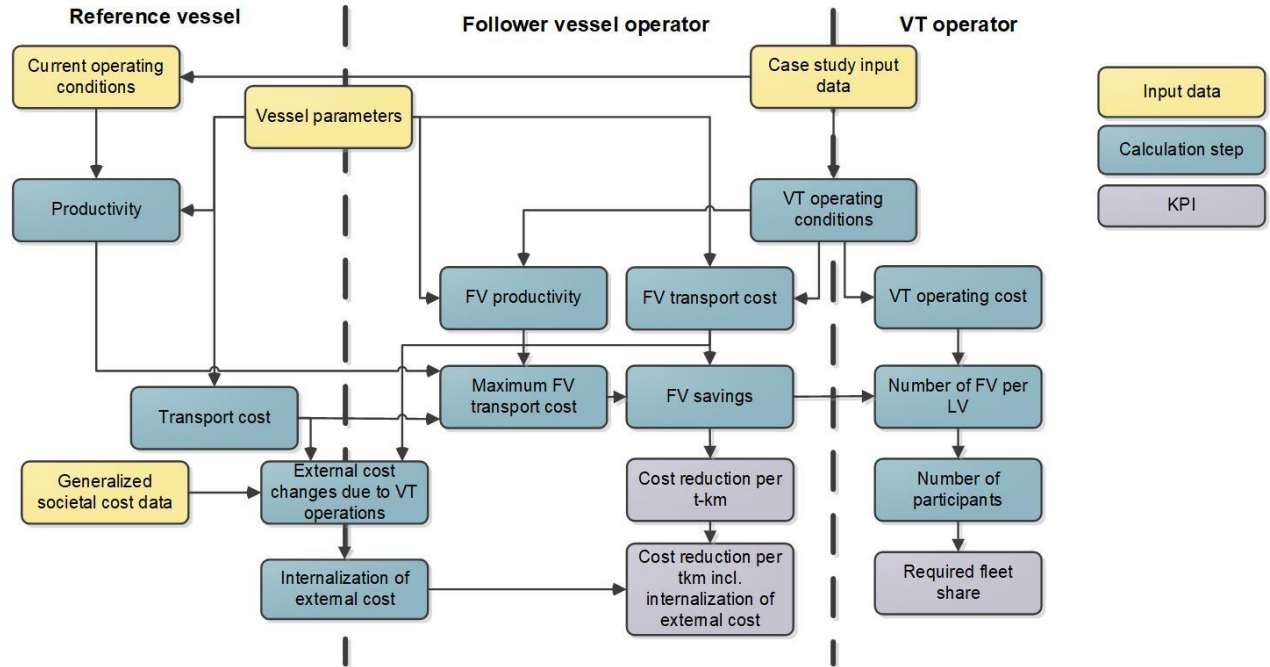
Reference vessel

Follower vessel operator

VT operator

Input data

Calculation step

KPI

Current operating conditions

Case study input data

Vessel parameters

Productivity

VT operating conditions

FV productivity

FV transport cost

VT operating cost

Maximum FV transport cost

FV savings

Number of FV per LV

Transport cost

Generalized societal cost data

External cost changes due to VT operations

Cost reduction per t-km

Number of participants

Internalization of external cost

Cost reduction per tkm incl. internalization of external cost

Required fleet share